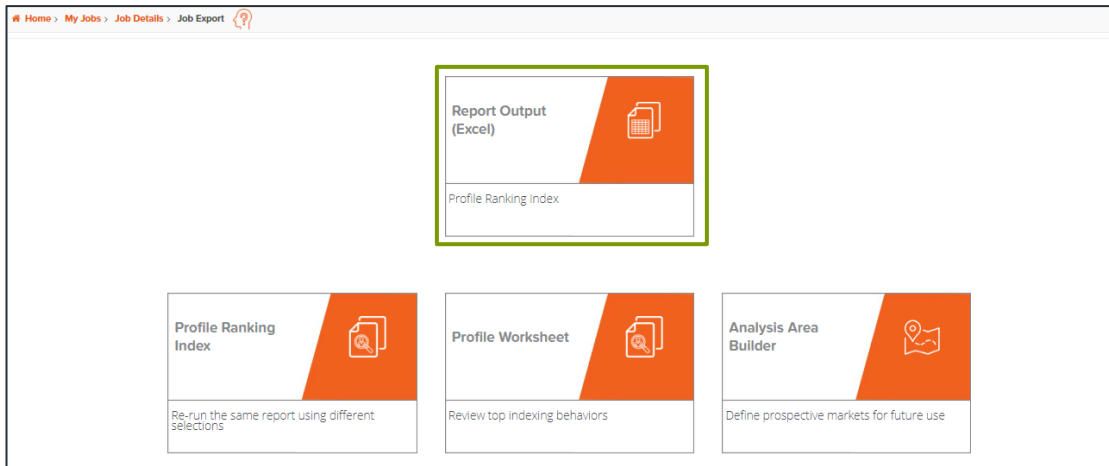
Home > My Jobs > Job Details > Job Export

Report Output (Excel)

Profile Ranking Index

Profile Ranking Index

Re-run the same report using different selections

Profile Worksheet

Review top indexing behaviors

Analysis Area Builder

Define prospective markets for future use